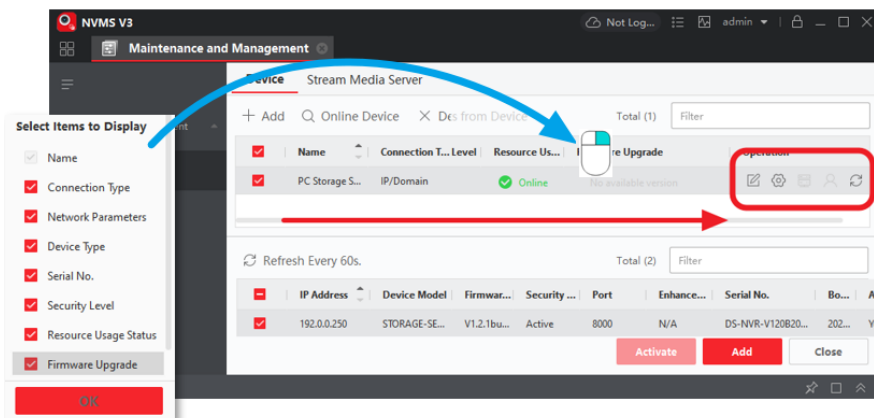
NVMS V3

Not Log...

admin

Maintenance and Management

Device

Stream Media Server

+ Add

Online Device

Des from Device

Total (1)

Filter

Select Items to Display

Name

Connection Type

Network Parameters

Device Type

Serial No.

Security Level

Resource Usage Status

Firmware Upgrade

OK

| | Name | Connection T... | Level | Resource Us... | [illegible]re Upgrade | Operation |
|---|---|---|---|---|---|---|
| | PC Storage S... | IP/Domain | | Online | No available version | |

Refresh Every 60s.

Total (2)

Filter

| | IP Address | Device Model | Firmwar... | Security ... | Port | Enhance... | Serial No. | Bo... | A |
|---|---|---|---|---|---|---|---|---|---|
| | 192.0.0.250 | STORAGE-SE... | V1.2.1bu... | Active | 8000 | N/A | DS-NVR-V120B20... | 202... | Y |

Activate

Add

Close